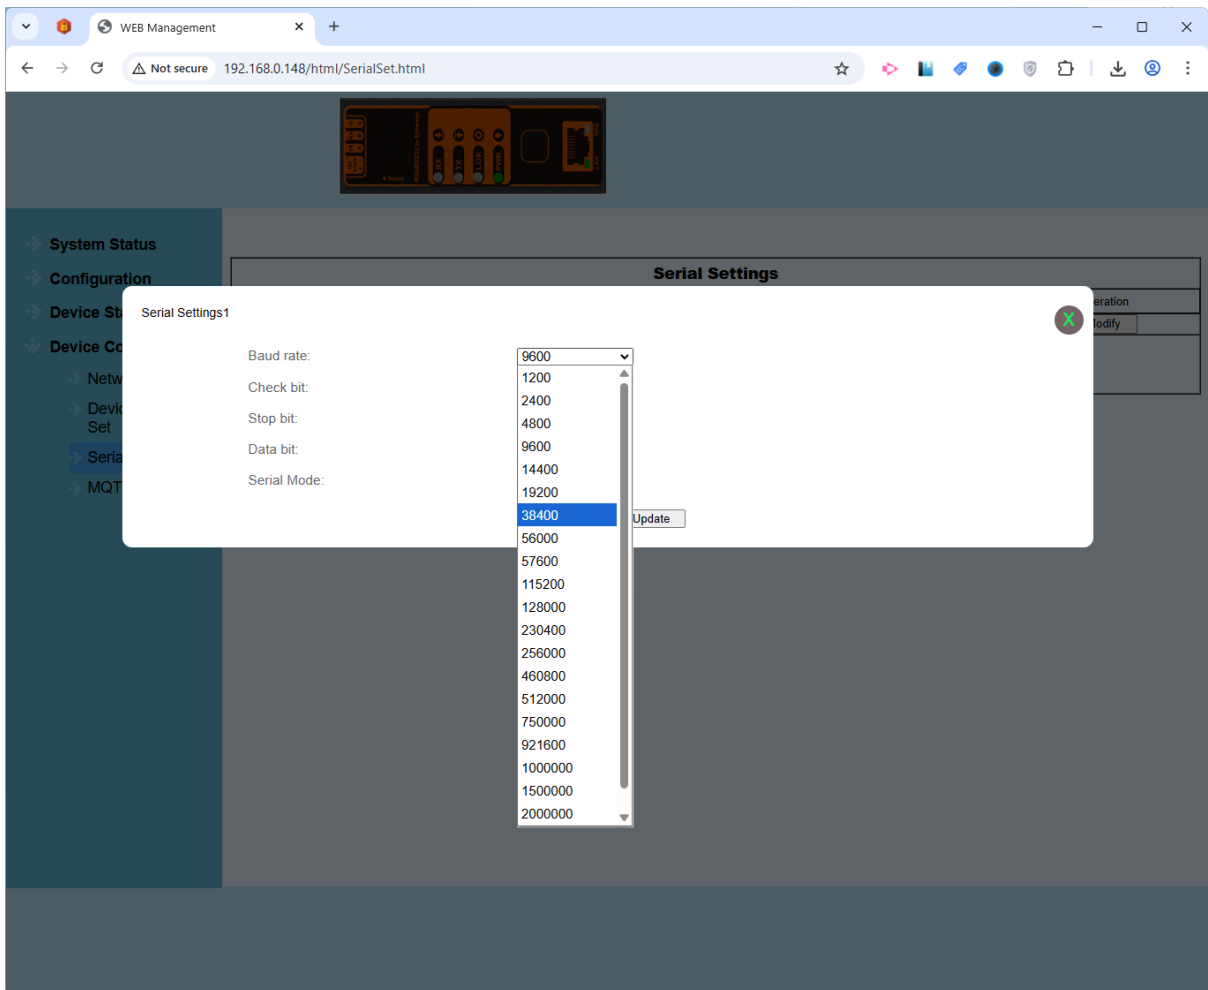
WEB Management

Not secure 192.168.0.148/html/SerialSet.html

RX TX LINK PWR

System Status
Configuration
Device Sta
Device Co
Netw
Devic Set
Seria
MQT

Serial Settings
eration
lodify

Serial Settings1

X

Baud rate: 9600
Check bit:
Stop bit:
Data bit:
Serial Mode:

1200
2400
4800
9600
14400
19200
38400
56000
57600
115200
128000
230400
256000
460800
512000
750000
921600
1000000
1500000
2000000

Update